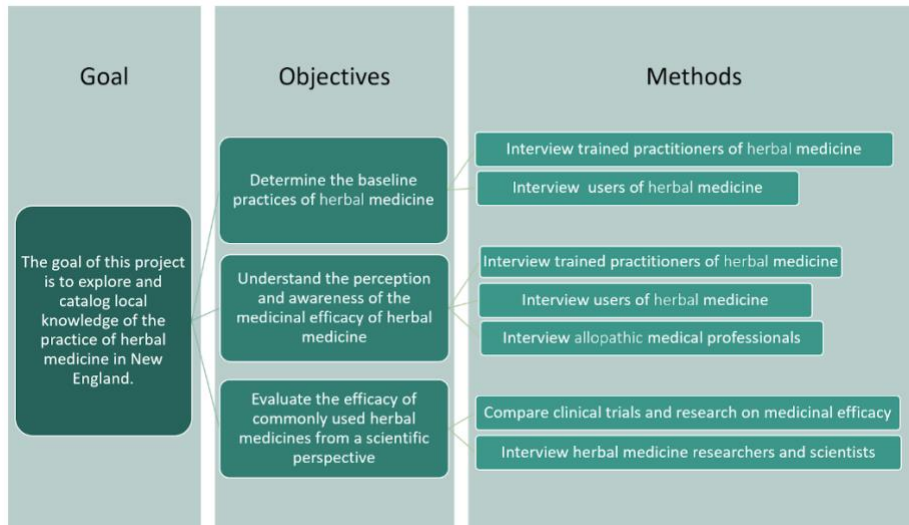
Goal

The goal of this project is to explore and catalog local knowledge of the practice of herbal medicine in New England.

Objectives

Determine the baseline practices of herbal medicine

Understand the perception and awareness of the medicinal efficacy of herbal medicine

Evaluate the efficacy of commonly used herbal medicines from a scientific perspective

Methods

Interview trained practitioners of herbal medicine

Interview users of herbal medicine

Interview trained practitioners of herbal medicine

Interview users of herbal medicine

Interview allopathic medical professionals

Compare clinical trials and research on medicinal efficacy

Interview herbal medicine researchers and scientists